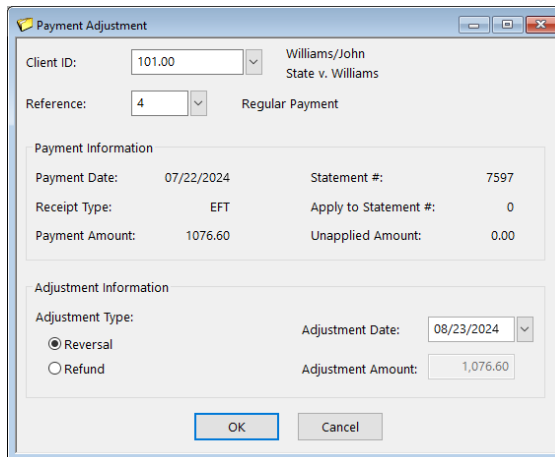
Payment Adjustment

Client ID: 101.00 Williams/John
State v. Williams

Reference: 4 Regular Payment

Payment Information

Payment Date: 07/22/2024
Statement #: 7597
Receipt Type: EFT
Apply to Statement #: 0
Payment Amount: 1076.60
Unapplied Amount: 0.00

Adjustment Information

Adjustment Type:
Reversal
Refund

Adjustment Date: 08/23/2024
Adjustment Amount: 1,076.60

OK
Cancel